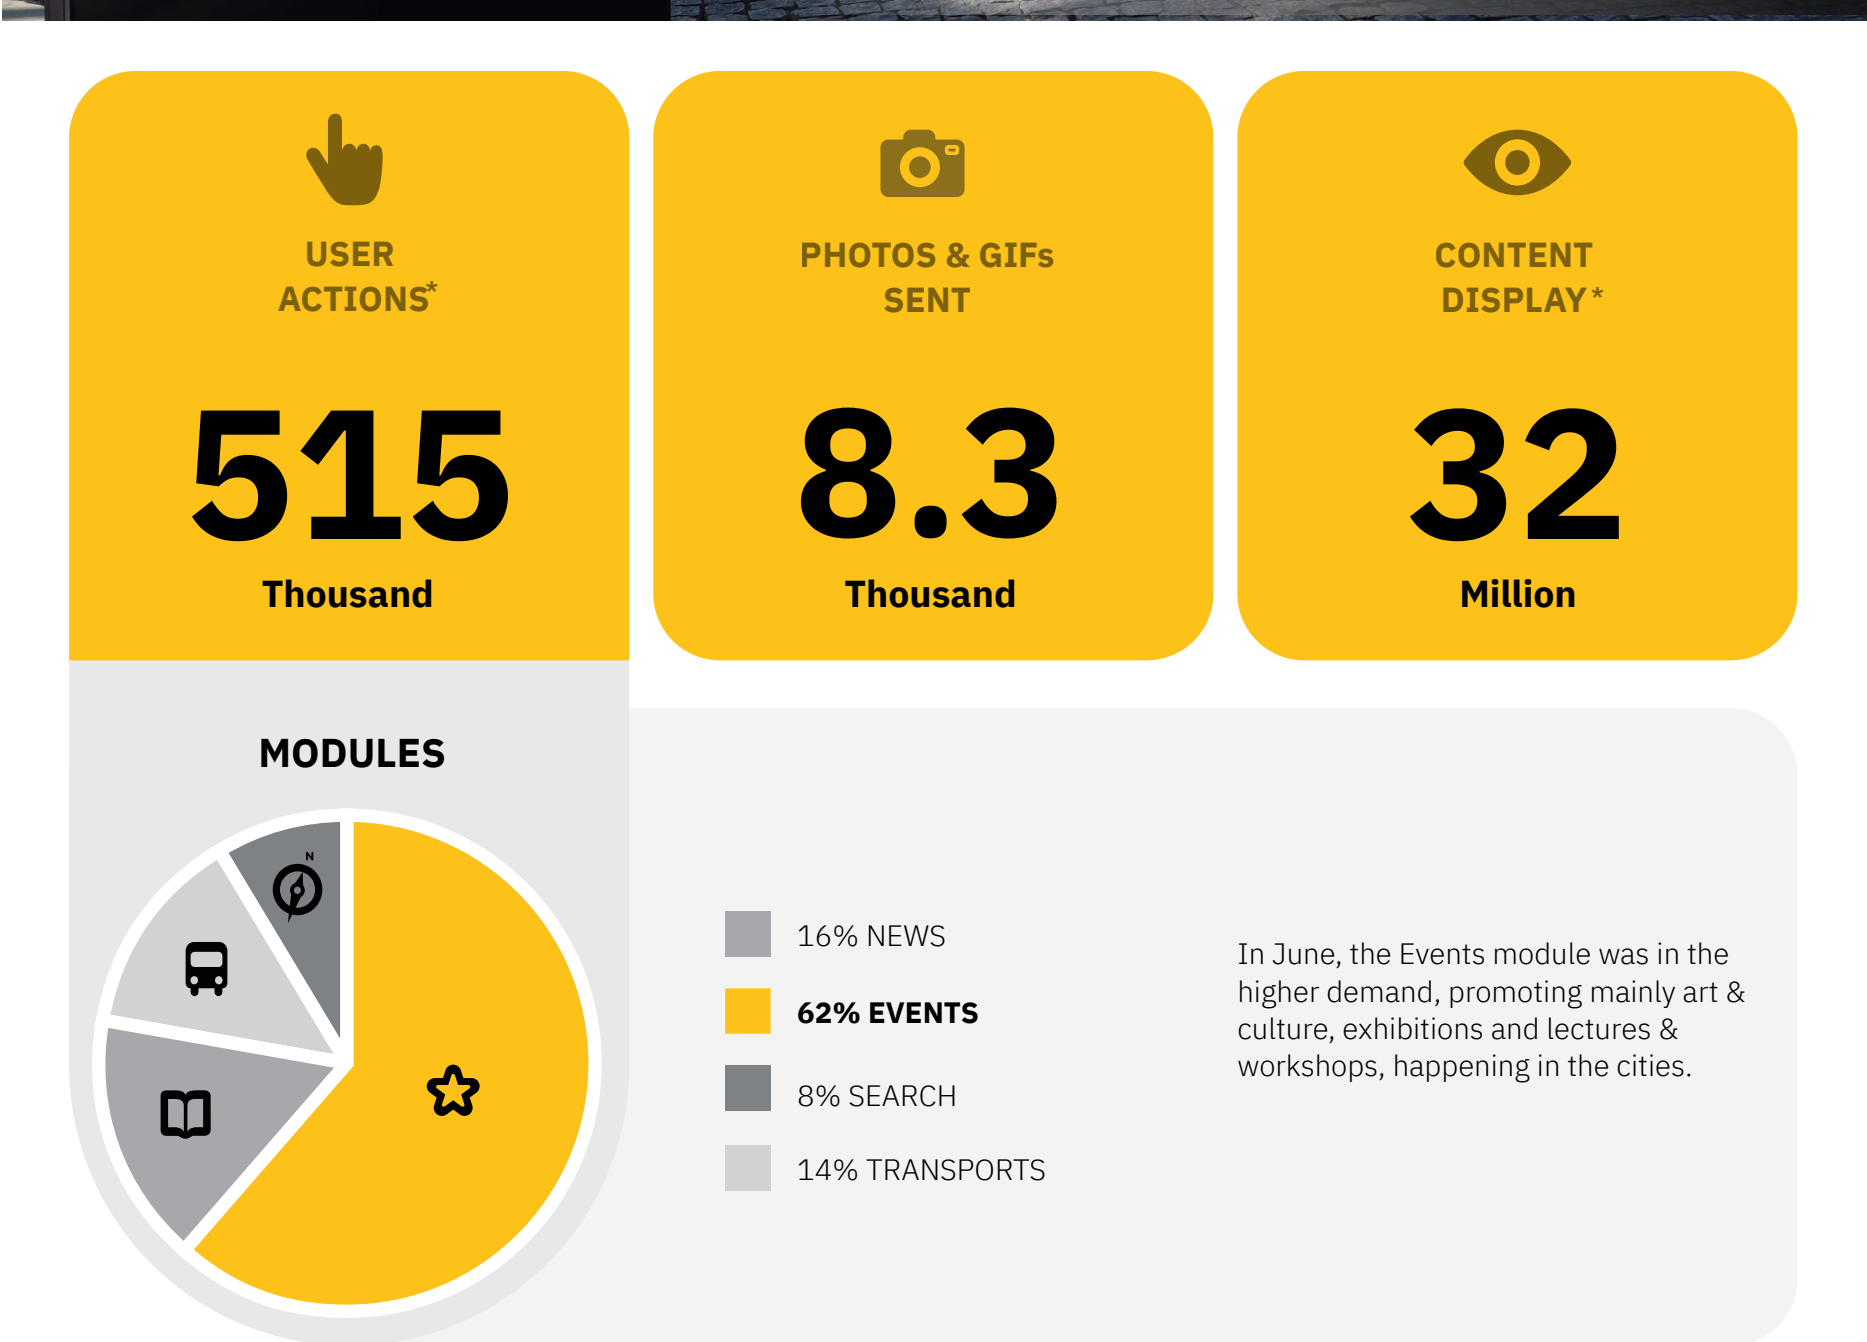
USER ACTIONS*

515

Thousand

PHOTOS & GIFs SENT

8.3

Thousand

CONTENT DISPLAY*

32

Million

MODULES

N

16% NEWS

62% EVENTS

8% SEARCH

14% TRANSPORTS

In June, the Events module was in the higher demand, promoting mainly art & culture, exhibitions and lectures & workshops, happening in the cities.